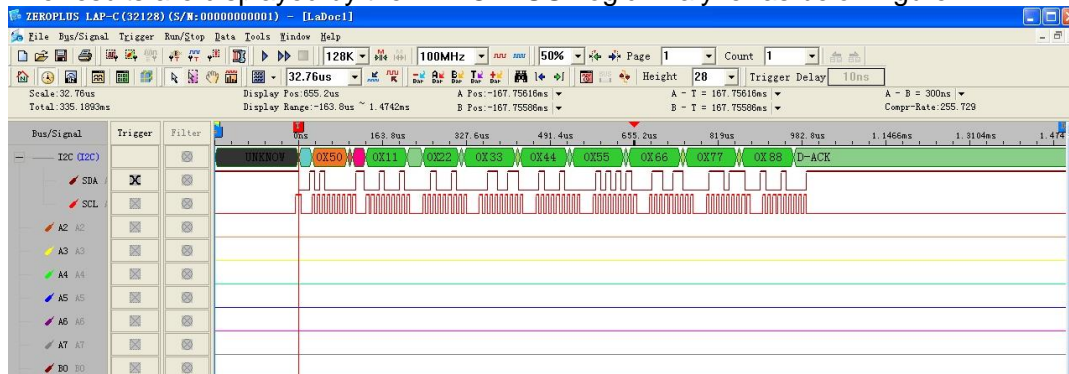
ZEROPLUS LAP-C(32128) (S/N:00000000001) - [LaDoc1]

File Bus/Signal Trigger Run/Stop Data Tools Window Help

128K 100MHz 50% Page 1 Count 1

32.76us Height 28 Trigger Delay 10ns

Scale:32.76us
Total:335.1893ms

Display Pos:655.2us
Display Range:-163.8us ~ 1.4742ms

A Pos:-167.75616ms
B Pos:-167.75586ms

A - T = 167.75616ms
B - T = 167.75586ms

A - B = 300ns
Compr-Rate:255.729

| Bus/Signal | Trigger | Filter |
|---|---|---|
| I2C (I2C) | | |
| SDA | X | |
| SCL | | |
| A2 A2 | | |
| A3 A3 | | |
| A4 A4 | | |
| A5 A5 | | |
| A6 A6 | | |
| A7 A7 | | |
| B0 B0 | | |

0ns 163.8us 327.6us 491.4us 655.2us 819us 982.8us 1.1466ms 1.3104ms 1.474

UNKNOW 0X50 0X11 0X22 0X33 0X44 0X55 0X66 0X77 0X88 D-ACK